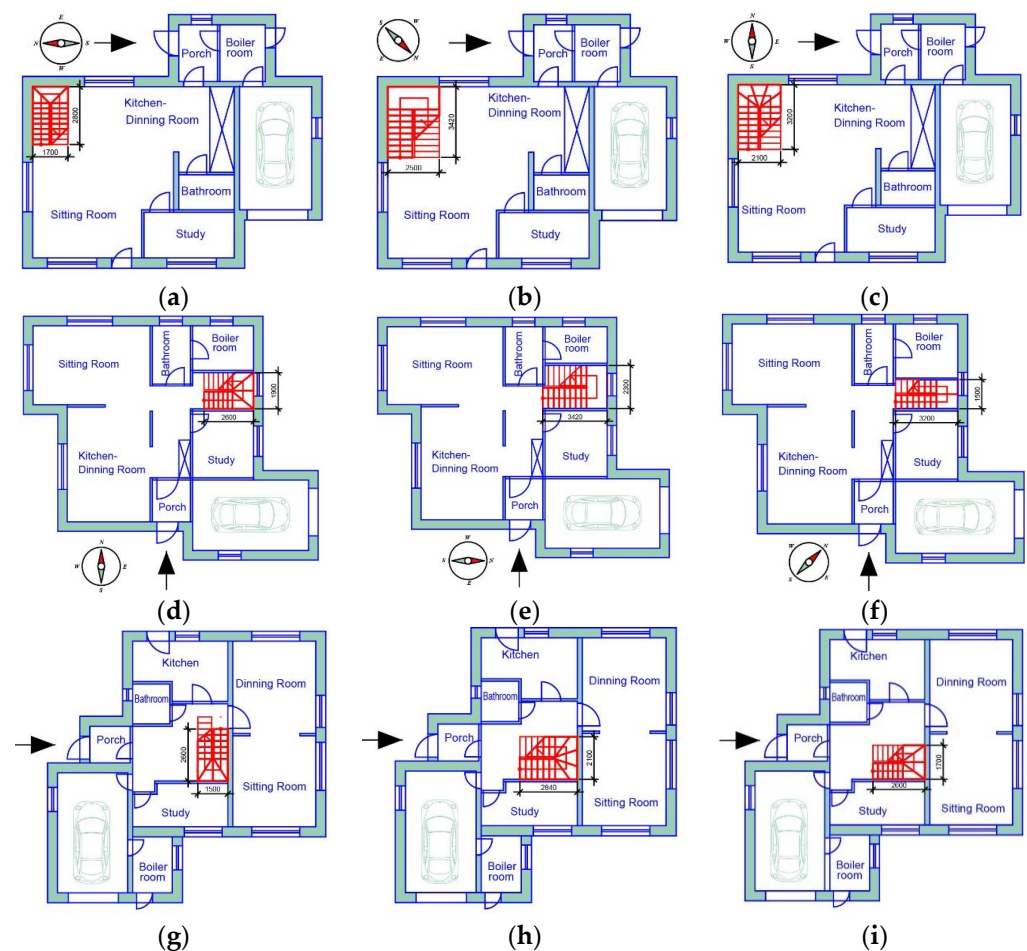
E
N S
W
Porch
Boiler room
Kitchen-Dinning Room
2800
1700
Bathroom
Sitting Room
Study
(a)

S W
E N
Porch
Boiler room
Kitchen-Dinning Room
3420
2500
Bathroom
Sitting Room
Study
(b)

N
W E
S
Porch
Boiler room
Kitchen-Dinning Room
3200
2100
Bathroom
Sitting Room
Study
(c)

Sitting Room
Bathroom
Boiler room
1900
2600
Kitchen-Dinning Room
Study
Porch
N
W E
S
(d)

Sitting Room
Bathroom
Boiler room
2300
3420
Kitchen-Dinning Room
Study
Porch
W
S N
E
(e)

Sitting Room
Bathroom
Boiler room
1500
3200
Kitchen-Dinning Room
Study
Porch
W N
S E
(f)

Kitchen
Bathroom
Dinning Room
Porch
2600
1500
Sitting Room
Study
Boiler room
(g)

Kitchen
Bathroom
Dinning Room
Porch
2100
2840
Sitting Room
Study
Boiler room
(h)

Kitchen
Bathroom
Dinning Room
Porch
1700
2600
Sitting Room
Study
Boiler room
(i)